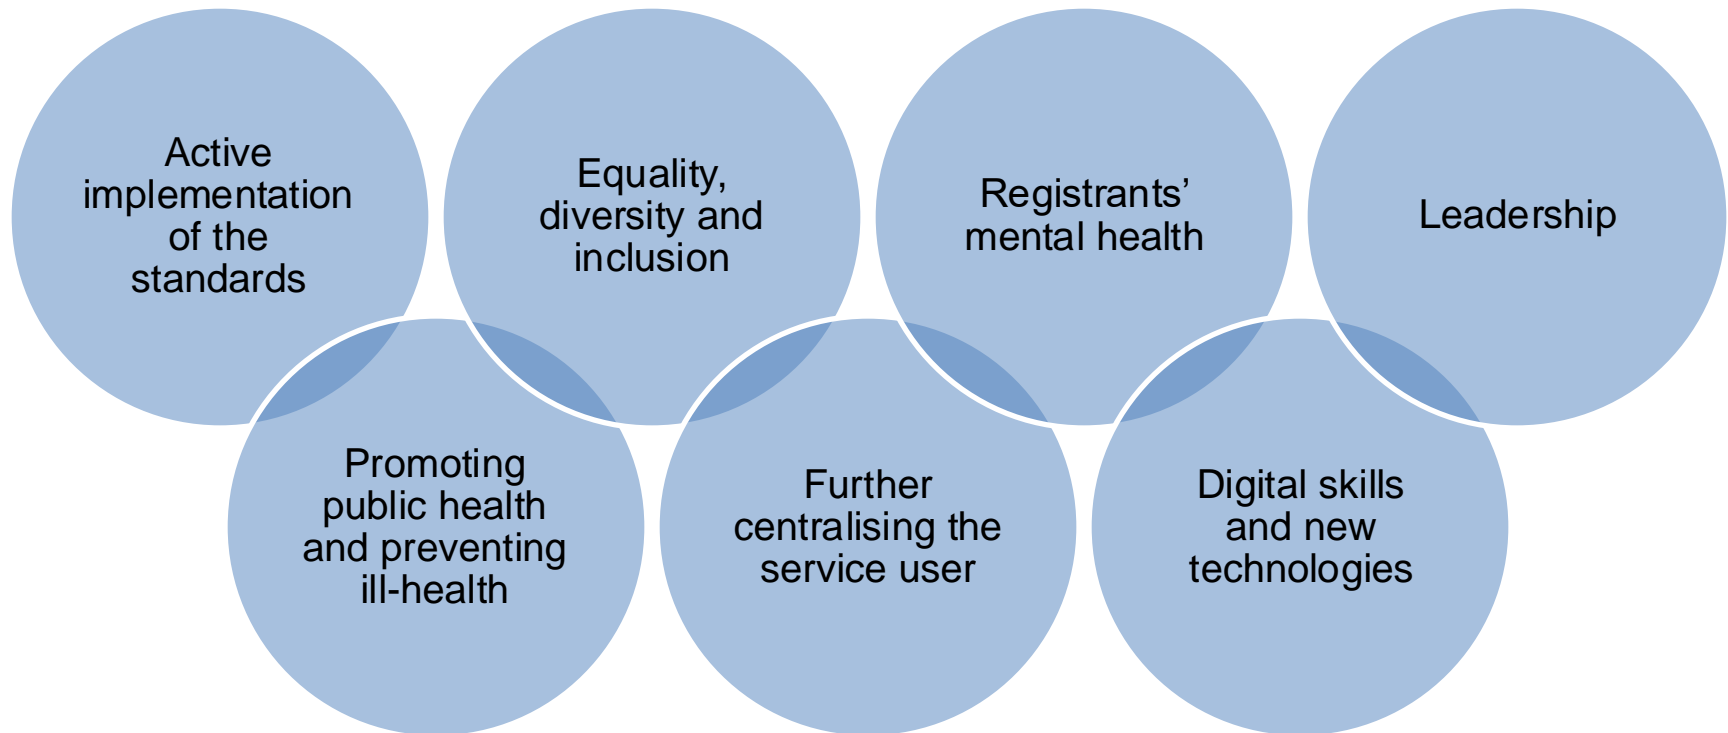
Active implementation of the standards

Equality, diversity and inclusion

Registrants' mental health

Leadership

Promoting public health and preventing ill-health

Further centralising the service user

Digital skills and new technologies